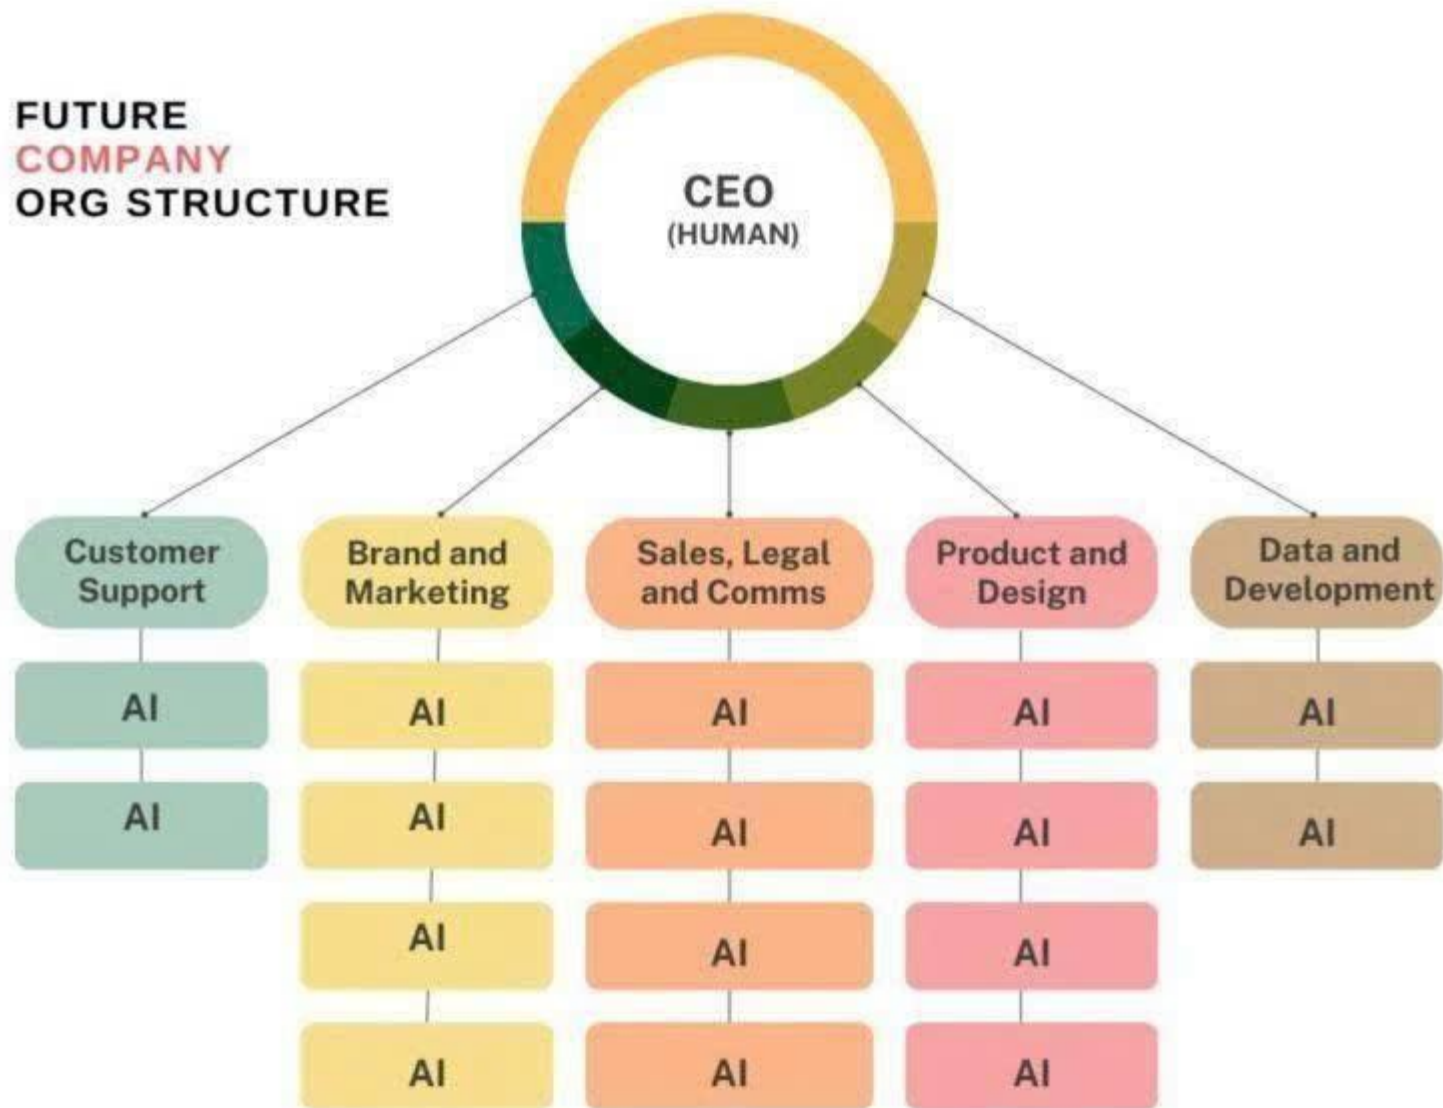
FUTURE
COMPANY
ORG STRUCTURE

CEO
(HUMAN)

Customer Support

AI

AI

Brand and Marketing

AI

AI

AI

AI

Sales, Legal and Comms

AI

AI

AI

AI

Product and Design

AI

AI

AI

AI

Data and Development

AI

AI